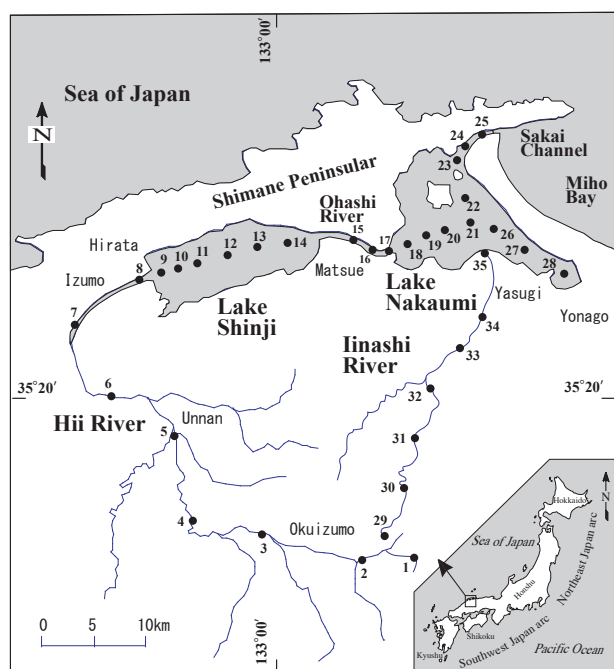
133°00'

Sea of Japan

N

Shimane Peninsular

Sakai Channel

Miho Bay

Ohashi River

Hirata

Izumo

Matsue

Lake Nakaumi

Yasugi

Yonago

Lake Shinji

Iinashi River

35°20'

35°20'

Hii River

Unnan

Okuizumo

0 5 10km

133°00'

1 2 3 4 5 6 7 8 9 10 11 12 13 14 15 16 17 18 19 20 21 22 23 24 25 26 27 28 29 30 31 32 33 34 35

Hokkaido

N

Sea of Japan

Honshu

Northeast Japan arc

Shikoku

Kyushu

Southwest Japan arc

Pacific Ocean